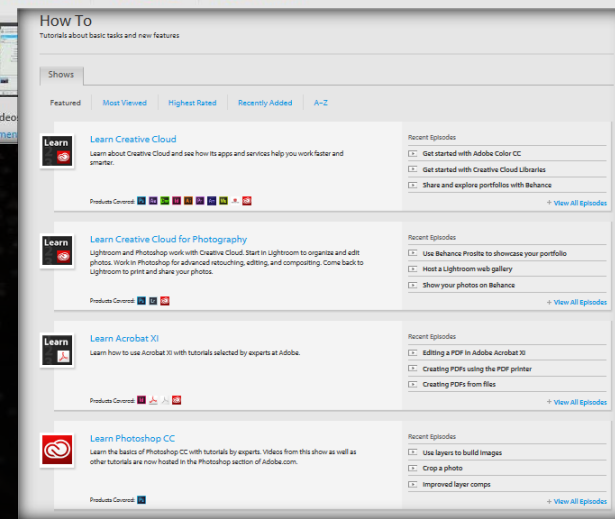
How To

Tutorials about basic tasks and new features

Shows

Featured | Most Viewed | Highest Rated | Recently Added | A-Z

Learn

Learn Creative Cloud

Learn about Creative Cloud and see how its apps and services help you work faster and smarter.

Products Covered:

Recent Episodes

Get started with Adobe Color CC

Get started with Creative Cloud Libraries

Share and explore portfolios with Behance

+ View All Episodes

Learn

Learn Creative Cloud for Photography

Lightroom and Photoshop work with Creative Cloud. Start in Lightroom to organize and edit photos. Work in Photoshop for advanced retouching, editing, and compositing. Come back to Lightroom to print and share your photos.

Products Covered:

Recent Episodes

Use Behance Prosite to showcase your portfolio

Host a Lightroom web gallery

Show your photos on Behance

+ View All Episodes

Learn

Learn Acrobat XI

Learn how to use Acrobat XI with tutorials selected by experts at Adobe.

Products Covered:

Recent Episodes

Editing a PDF in Adobe Acrobat XI

Creating PDFs using the PDF printer

Creating PDFs from files

+ View All Episodes

Learn Photoshop CC

Learn the basics of Photoshop CC with tutorials by experts. Videos from this show as well as other tutorials are now hosted in the Photoshop section of Adobe.com.

Products Covered:

Recent Episodes

Use layers to build images

Crop a photo

Improved layer comps

+ View All Episodes